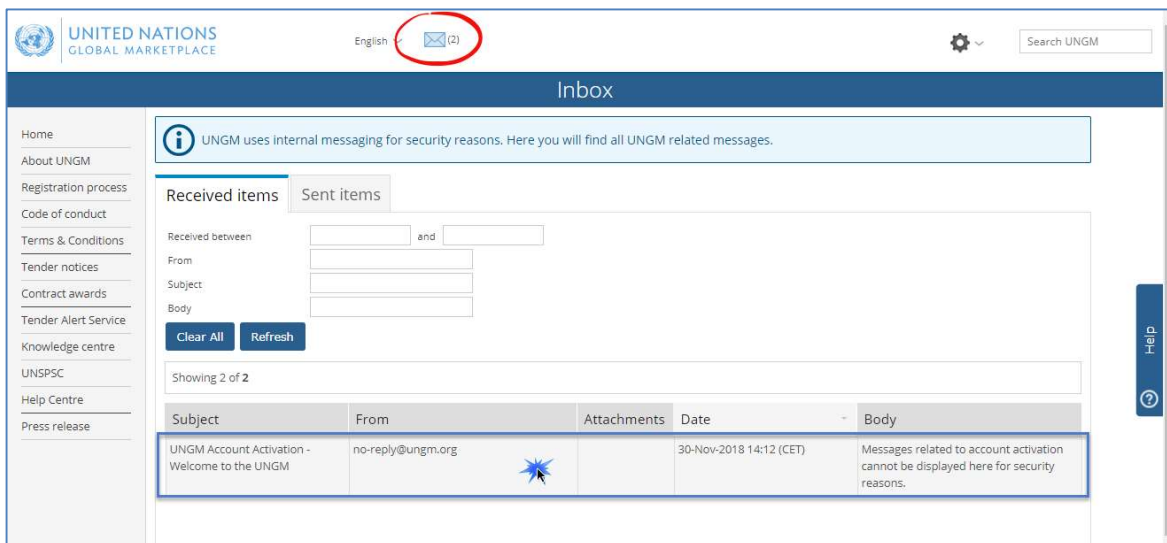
UNITED NATIONS
GLOBAL MARKETPLACE

English (2)

Search UNGM

Inbox

Home
About UNGM
Registration process
Code of conduct
Terms & Conditions
Tender notices
Contract awards
Tender Alert Service
Knowledge centre
UNSPSC
Help Centre
Press release

UNGM uses internal messaging for security reasons. Here you will find all UNGM related messages.

Received items | Sent items

Received between and
From
Subject
Body

Clear All | Refresh

Showing 2 of **2**

| Subject | From | Attachments | Date | Body |
|---|---|---|---|---|
| UNGM Account Activation - Welcome to the UNGM | no-reply@ungm.org | | 30-Nov-2018 14:12 (CET) | Messages related to account activation cannot be displayed here for security reasons. |

Help